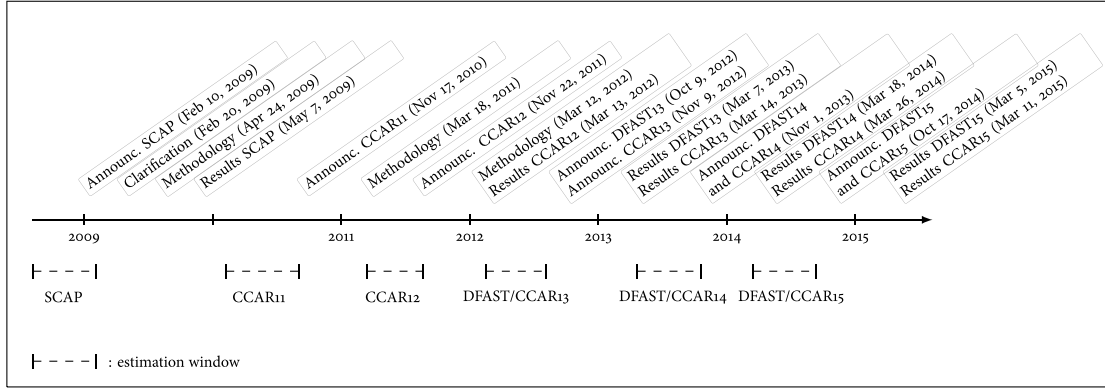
Announc. SCAP (Feb 10, 2009)
Clarification (Feb 20, 2009)
Methodology (Apr 24, 2009)
Results SCAP (May 7, 2009)
Announc. CCAR11 (Nov 17, 2010)
Methodology (Mar 18, 2011)
Announc. CCAR12 (Nov 22, 2011)
Methodology (Mar 12, 2012)
Results CCAR12 (Mar 13, 2012)
Announc. DFAST13 (Oct 9, 2012)
Announc. CCAR13 (Nov 9, 2012)
Results DFAST13 (Mar 7, 2013)
Results CCAR13 (Mar 14, 2013)
Announc. DFAST14 and CCAR14 (Nov 1, 2013)
Results DFAST14 (Mar 18, 2014)
Results CCAR14 (Mar 26, 2014)
Announc. DFAST15 and CCAR15 (Oct 17, 2014)
Results DFAST15 (Mar 5, 2015)
Results CCAR15 (Mar 11, 2015)

2009
2011
2012
2013
2014
2015

SCAP
CCAR11
CCAR12
DFAST/CCAR13
DFAST/CCAR14
DFAST/CCAR15

: estimation window